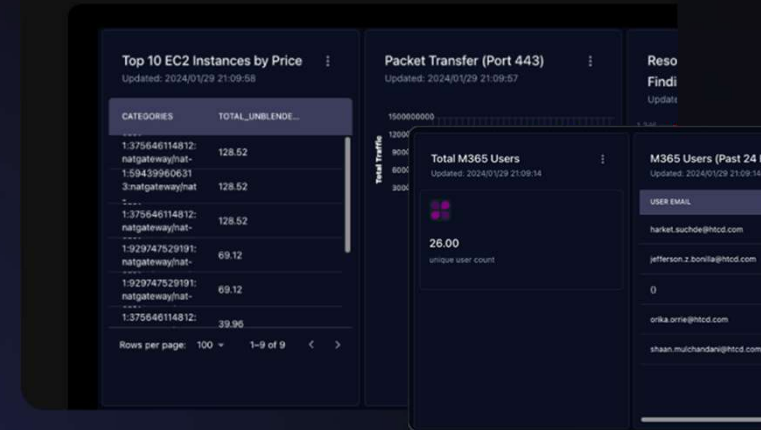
Top 10 EC2 Instances by Price
Updated: 2024/01/29 21:09:58

| CATEGORIES | TOTAL_UNBLENDE... |
|---|---|
| 1:375646114812:natgateway/nat- | 128.52 |
| 1:594399606313:natgateway/nat | 128.52 |
| 1:375646114812:natgateway/nat- | 128.52 |
| 1:929747529191:natgateway/nat- | 69.12 |
| 1:929747529191:natgateway/nat- | 69.12 |
| 1:375646114812: | 39.96 |

Rows per page: 100 1–9 of 9

Packet Transfer (Port 443)
Updated: 2024/01/29 21:09:57

Total Traffic
1500000000
1200
900
600
300

Reso
Findi
Upda

Total M365 Users
Updated: 2024/01/29 21:09:14

26.00
unique user count

M365 Users (Past 24
Updated: 2024/01/29 21:09:14

| USER EMAIL |
|---|
| harket.suchde@htcd.com |
| jefferson.z.bonilla@htcd.com |
| 0 |
| orika.orrie@htcd.com |
| shaan.mulchandani@htcd.com |